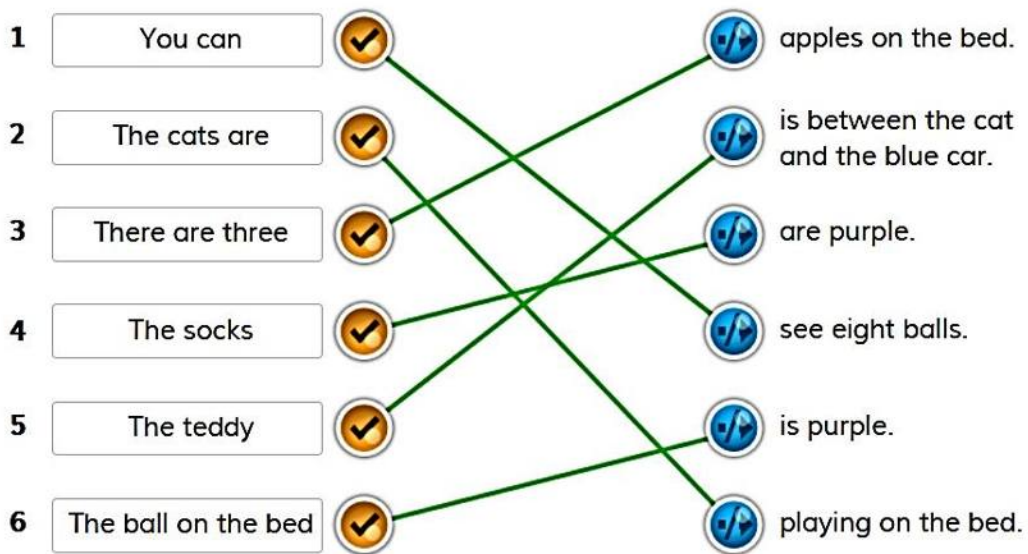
1 You can
2 The cats are
3 There are three
4 The socks
5 The teddy
6 The ball on the bed

apples on the bed.
is between the cat and the blue car.
are purple.
see eight balls.
is purple.
playing on the bed.